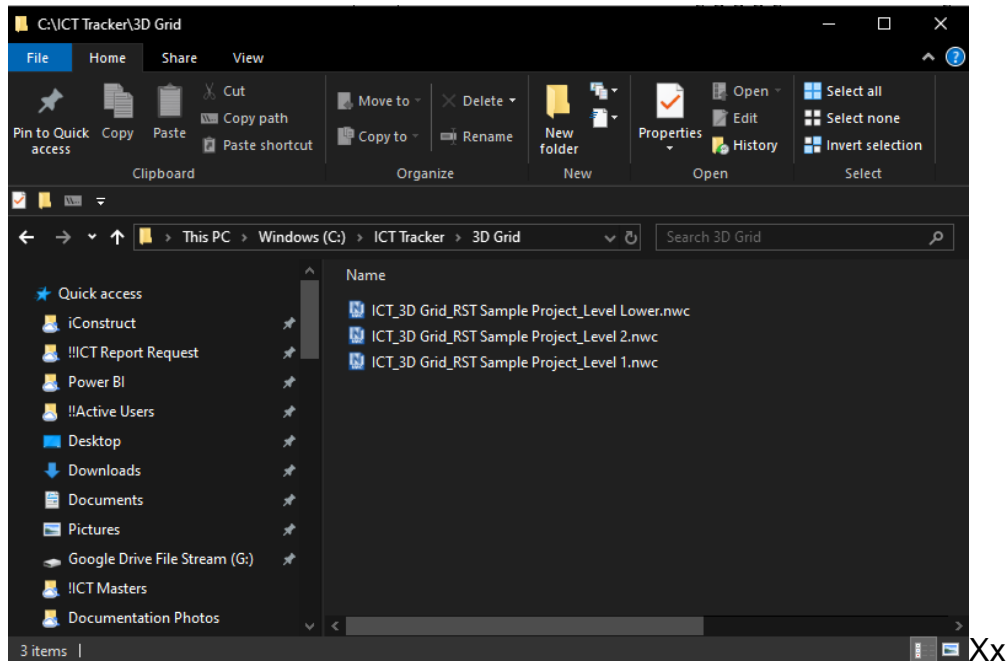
C:\ICT Tracker\3D Grid

File Home Share View

Pin to Quick access
Copy
Paste
Cut
Copy path
Paste shortcut
Clipboard

Move to
Copy to
Delete
Rename
Organize

New folder
New

Properties
Open
Edit
History
Open

Select all
Select none
Invert selection
Select

This PC > Windows (C:) > ICT Tracker > 3D Grid

Search 3D Grid

Quick access
iConstruct
!!ICT Report Request
Power BI
!!Active Users
Desktop
Downloads
Documents
Pictures
Google Drive File Stream (G:)
!ICT Masters
Documentation Photos

Name
ICT_3D Grid_RST Sample Project_Level Lower.nwc
ICT_3D Grid_RST Sample Project_Level 2.nwc
ICT_3D Grid_RST Sample Project_Level 1.nwc

3 items |

Xx